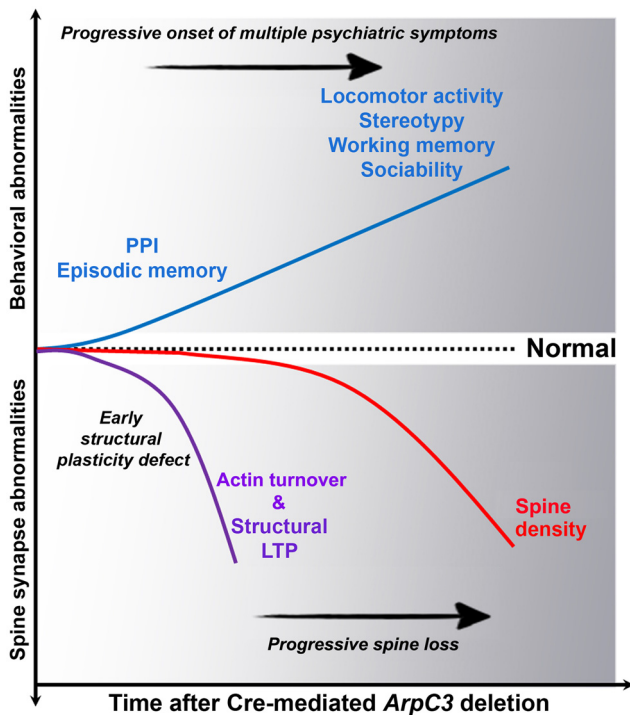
Progressive onset of multiple psychiatric symptoms

Locomotor activity
Stereotypy
Working memory
Sociability

PPI
Episodic memory

Behavioral abnormalities

Normal

Spine synapse abnormalities

Early structural plasticity defect

Actin turnover & Structural LTP

Spine density

Progressive spine loss

Time after Cre-mediated ArpC3 deletion